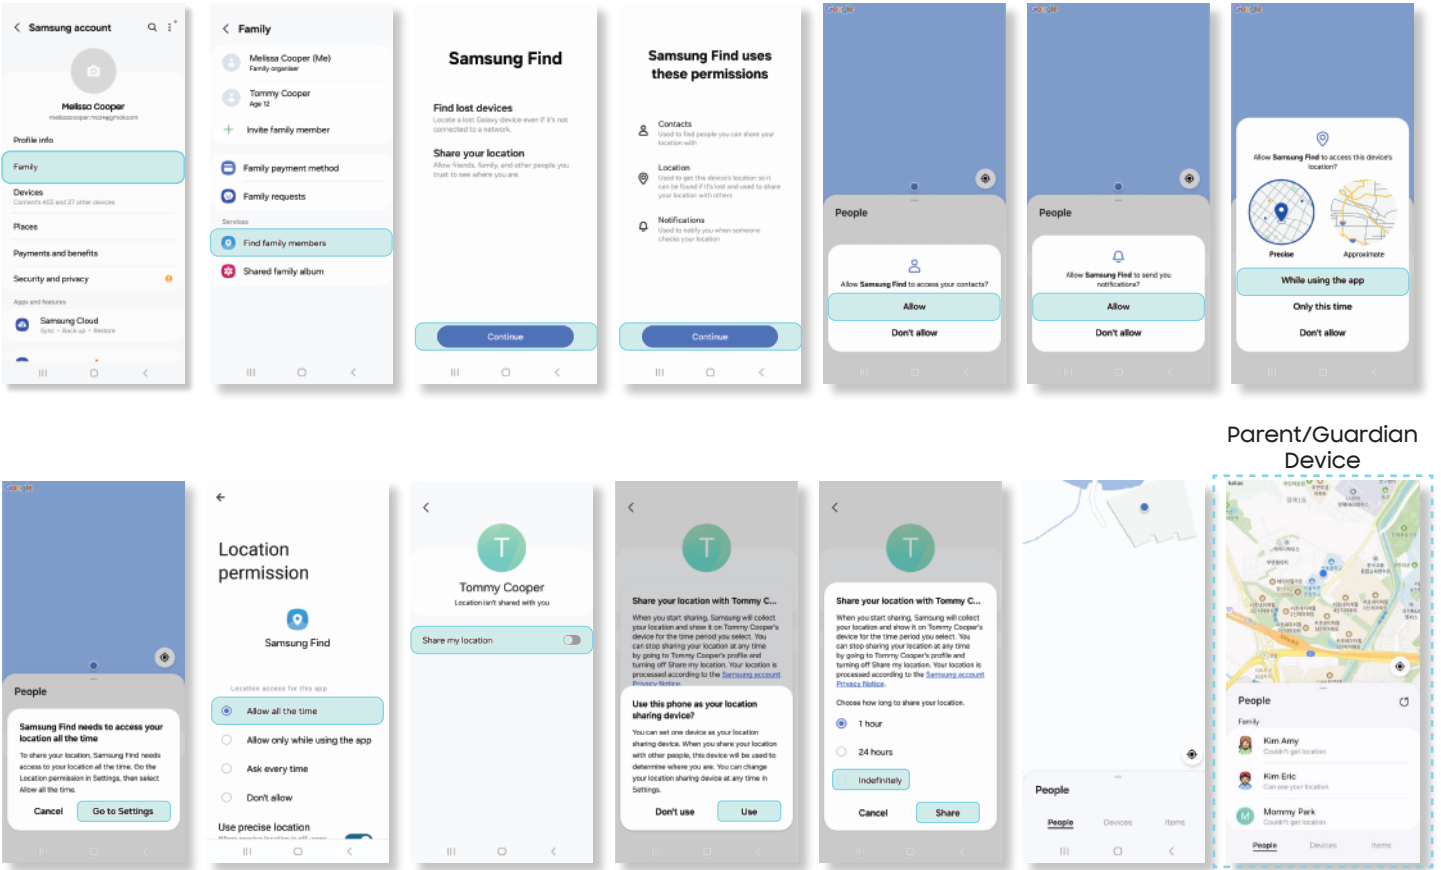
Samsung account

Melissa Cooper
melissacooper.mcs@gmail.com

Profile info

Family

Devices
Connects 453 and 27 other devices

Places

Payments and benefits

Security and privacy

Apps and features

Samsung Cloud
Sync · Back up · Restore

Family

Melissa Cooper (Me)
Family organiser

Tommy Cooper
Age 12

Invite family member

Family payment method

Family requests

Services

Find family members

Shared family album

Samsung Find

Find lost devices
Locate a lost Galaxy device even if it's not connected to a network.

Share your location
Allow friends, family, and other people you trust to see where you are.

Continue

Samsung Find uses these permissions

Contacts
Used to find people you can share your location with

Location
Used to get this device's location so it can be found if it's lost and used to share your location with others

Notifications
Used to notify you when someone checks your location

Continue

Google

People

Allow Samsung Find to access your contacts?

Allow

Don't allow

Google

People

Allow Samsung Find to send you notifications?

Allow

Don't allow

Google

Allow Samsung Find to access this device's location?

Precise

Approximate

While using the app

Only this time

Don't allow

Parent/Guardian Device

Google

People

Samsung Find needs to access your location all the time

To share your location, Samsung Find needs access to your location all the time. Go the Location permission in Settings, then select Allow all the time.

Cancel

Go to Settings

Location permission

Samsung Find

Location access for this app

Allow all the time

Allow only while using the app

Ask every time

Don't allow

Use precise location

T

Tommy Cooper
Location isn't shared with you

Share my location

T

Share your location with Tommy C...

When you start sharing, Samsung will collect your location and show it on Tommy Cooper's device for the time period you select. You can stop sharing your location at any time by going to Tommy Cooper's profile and turning off Share my location. Your location is processed according to the Samsung account Privacy Notice.

Use this phone as your location sharing device?

You can set one device as your location sharing device. When you share your location with other people, this device will be used to determine where you are. You can change your location sharing device at any time in Settings.

Don't use

Use

T

Share your location with Tommy C...

When you start sharing, Samsung will collect your location and show it on Tommy Cooper's device for the time period you select. You can stop sharing your location at any time by going to Tommy Cooper's profile and turning off Share my location. Your location is processed according to the Samsung account Privacy Notice.

Choose how long to share your location.

1 hour

24 hours

Indefinitely

Cancel

Share

People

People

Devices

Items

People

Family

Kim Amy
Couldn't get location

Kim Eric
Can see your location

Mommy Park
Couldn't get location

People

Devices

Items